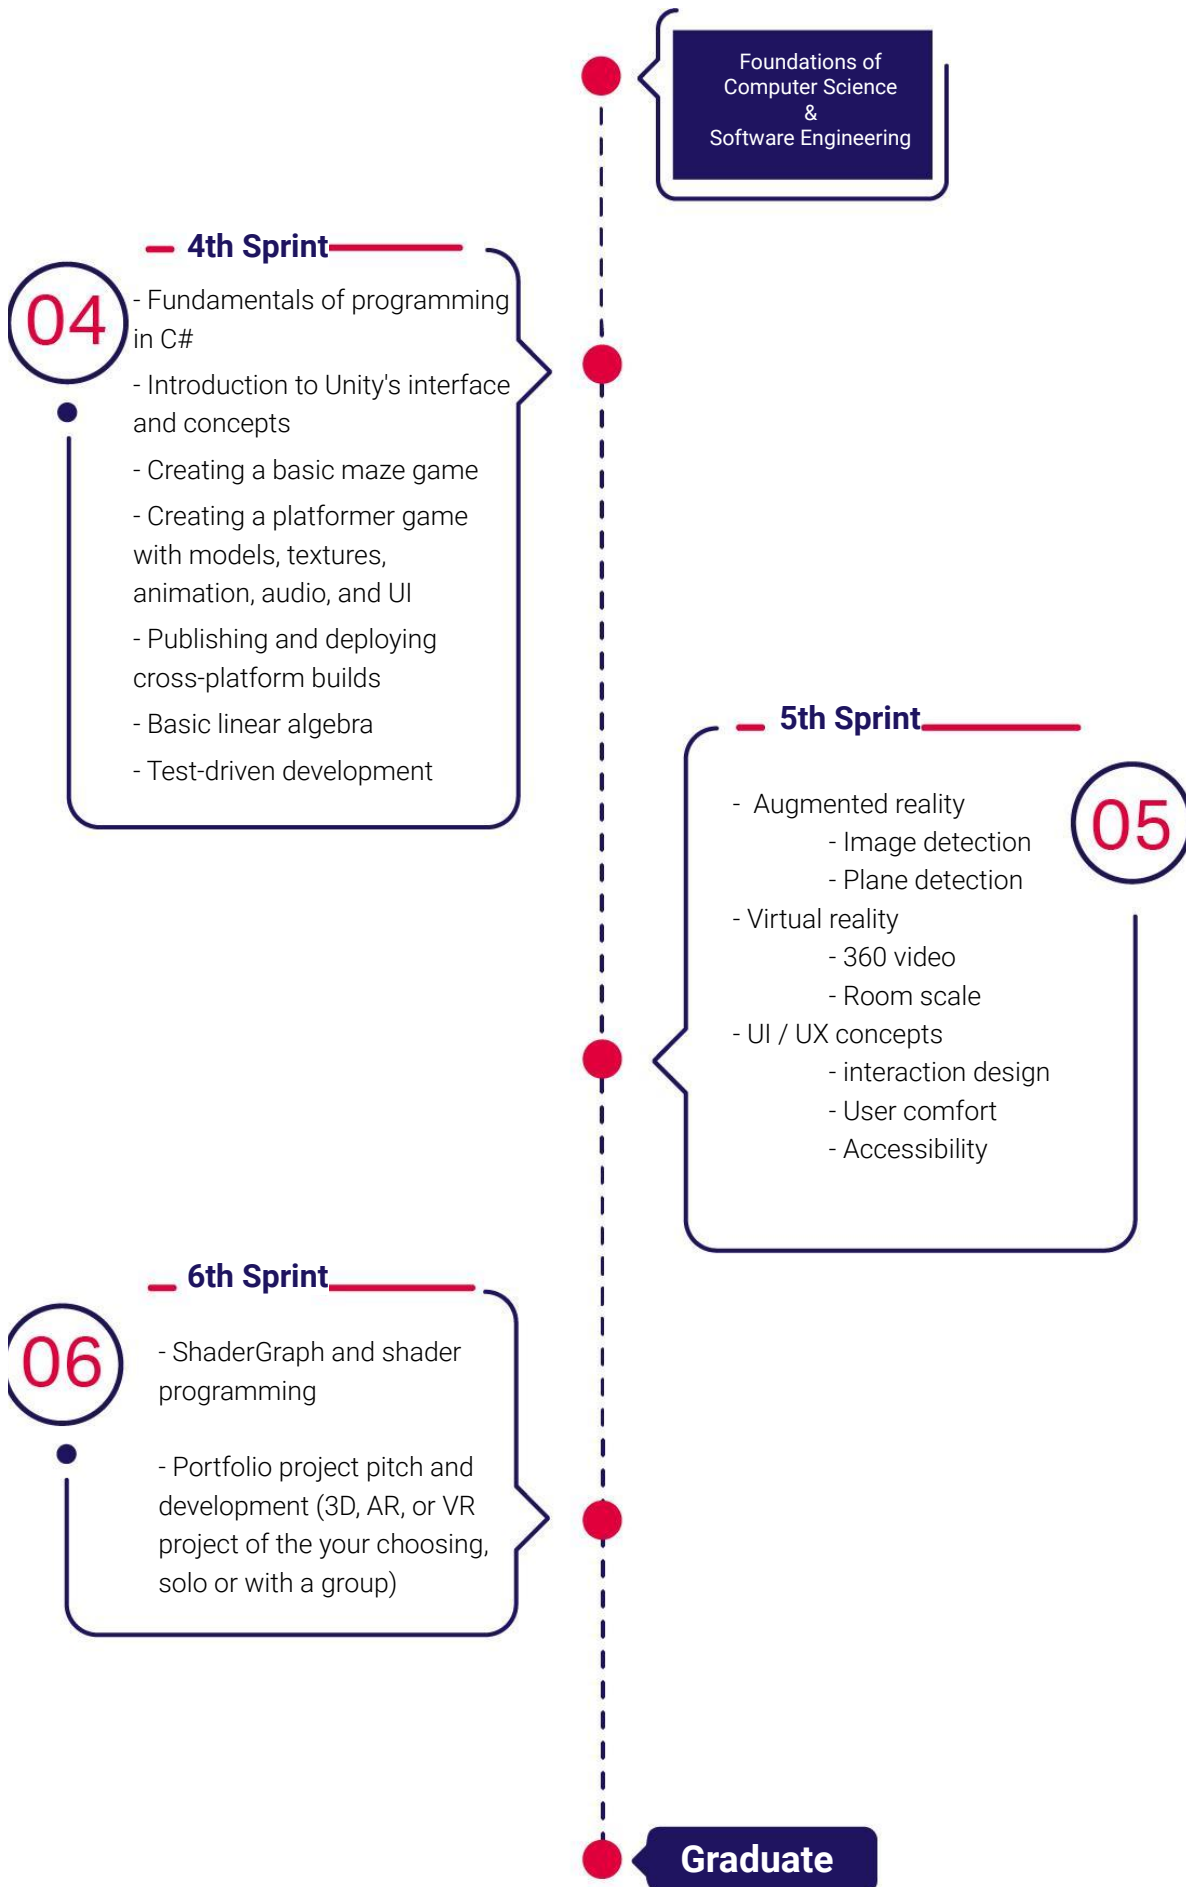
Foundations of Computer Science
&
Software Engineering

4th Sprint

04

- Fundamentals of programming in C#

- Introduction to Unity's interface and concepts

- Creating a basic maze game

- Creating a platformer game with models, textures, animation, audio, and UI

- Publishing and deploying cross-platform builds

- Basic linear algebra

- Test-driven development

5th Sprint

05

- Augmented reality
- Image detection
- Plane detection
- Virtual reality
- 360 video
- Room scale
- UI / UX concepts
- interaction design
- User comfort
- Accessibility

6th Sprint

06

- ShaderGraph and shader programming

- Portfolio project pitch and development (3D, AR, or VR project of the your choosing, solo or with a group)

Graduate